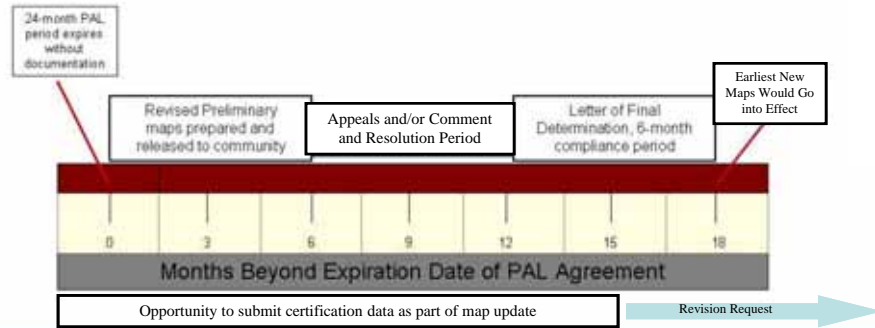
24-month PAL period expires without documentation

Revised Preliminary maps prepared and released to community

Appeals and/or Comment and Resolution Period

Letter of Final Determination, 6-month compliance period

Earliest New Maps Would Go into Effect

0

3

6

9

12

15

18

Months Beyond Expiration Date of PAL Agreement

Opportunity to submit certification data as part of map update

Revision Request